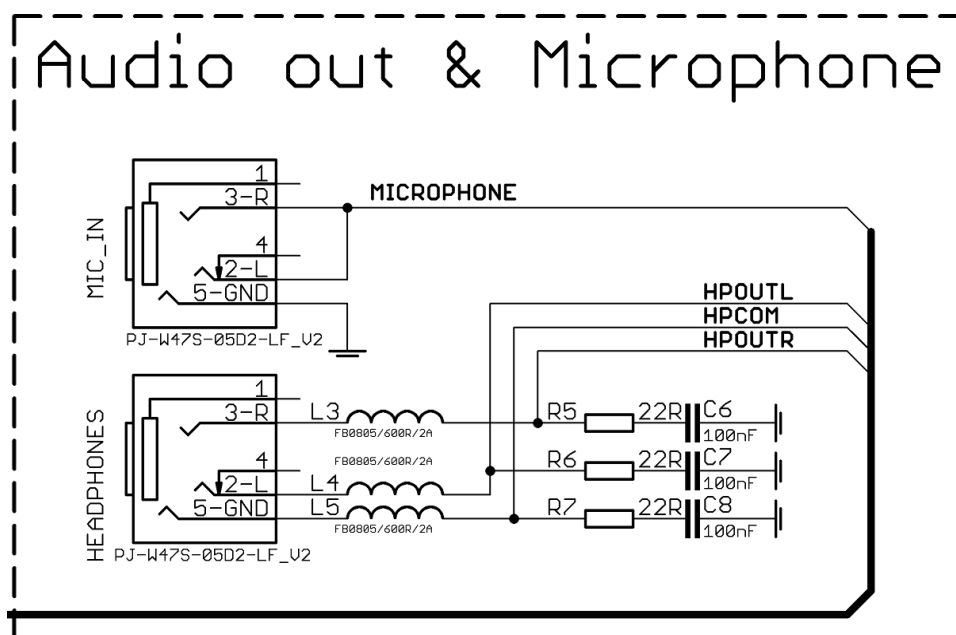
Audio out & Microphone

MIC_IN
1
3-R
4
2-L
5-GND
PJ-W47S-05D2-LF_V2

MICROPHONE

HPOUTL
HPCOM
HPOUTR

HEADPHONES
1
3-R
4
2-L
5-GND
PJ-W47S-05D2-LF_V2

L3
FB0805/600R/2A
FB0805/600R/2A
L4
L5
FB0805/600R/2A

R5
22R
C6
100nF
R6
22R
C7
100nF
R7
22R
C8
100nF